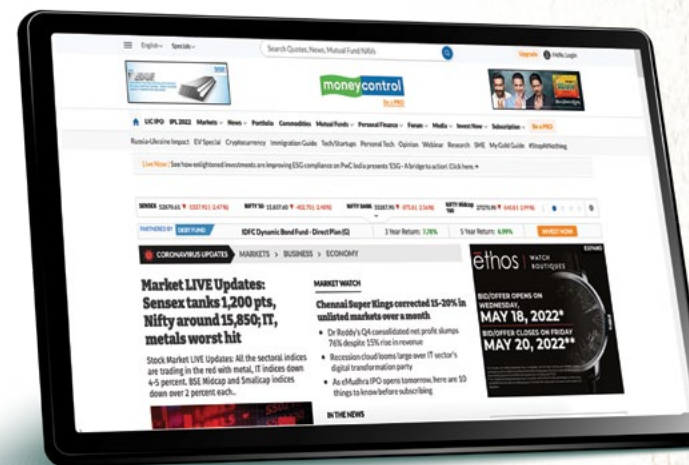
English Specials

Search Quotes, News, Mutual Fund NAVs

Upgrade Hello, Login

moneycontrol

Be a PRO

LIC IPO IPL 2022 Markets News Portfolio Commodities Mutual Funds Personal Finance Forum Media Invest Now Subscription Be a PRO

Russia-Ukraine Impact EV Special Cryptocurrency Immigration Guide Tech/Startups Personal Tech Opinion Webinar Research SME My Gold Guide #StopAtNothing

Live Now : See how enlightened investments are improving ESG compliance on PwC India presents 'ESG - A bridge to action'. Click here

SENSEX 52679.65 ▼ -1337.93 (-2.47%) NIFTY 50 15,837.60 ▼ -402.70 (-2.48%) NIFTY BANK 33,907.90 ▼ -875.01 (-2.56%) NIFTY Midcap 100 27270.95 ▼ -840.83 (-2.99%)

PARTNERED BY DEBT FUND IDFC Dynamic Bond Fund - Direct Plan (G) 3 Year Return: 7.78% 5 Year Return: 6.99% INVEST NOW

CORONAVIRUS UPDATES MARKETS > BUSINESS > ECONOMY

Market LIVE Updates: Sensex tanks 1,200 pts, Nifty around 15,850; IT, metals worst hit

Stock Market LIVE Updates: All the sectoral indices are trading in the red with metal, IT indices down 4-5 percent. BSE Midcap and Smallcap indices down over 2 percent each..

MARKET WATCH

Chennai Super Kings corrected 15-20% in unlisted markets over a month

• Dr Reddy's Q4 consolidated net profit slumps 76% despite 15% rise in revenue
• Recession cloud looms large over IT sector's digital transformation party
• As eMudhra IPO opens tomorrow, here are 10 things to know before subscribing

IN THE NEWS

ethos WATCH BOUTIQUES

BID/OFFER OPENS ON WEDNESDAY, MAY 18, 2022*

BID/OFFER CLOSES ON FRIDAY MAY 20, 2022**